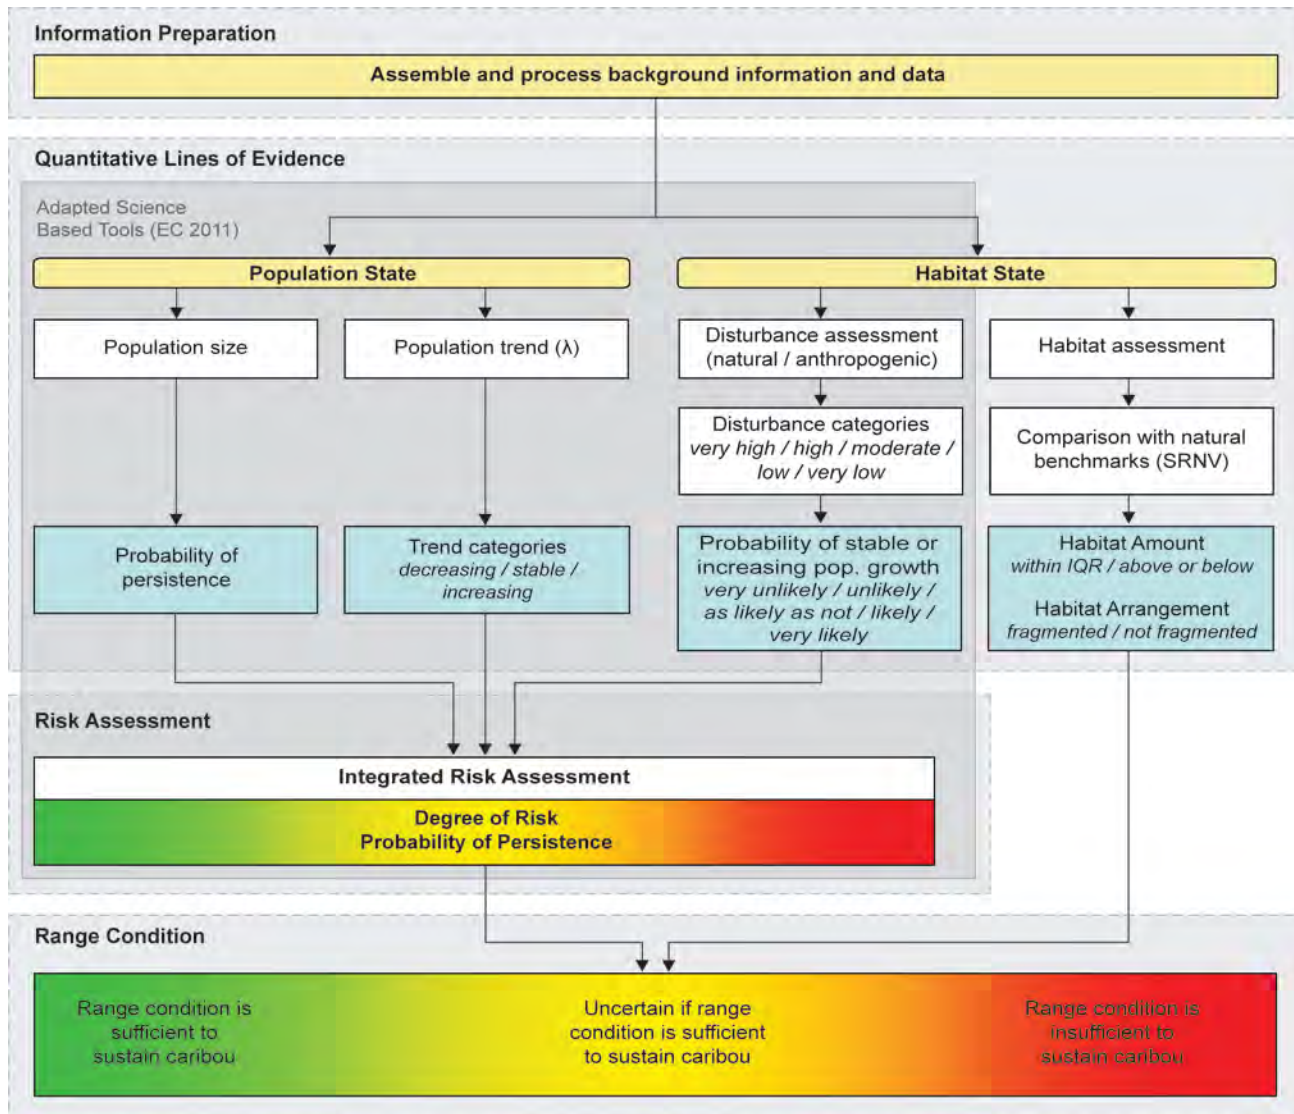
Information Preparation

Assemble and process background information and data

Quantitative Lines of Evidence

Adapted Science Based Tools (EC 2011)

Population State

Habitat State

Population size

Population trend (λ)

Disturbance assessment (natural / anthropogenic)

Habitat assessment

Disturbance categories *very high / high / moderate / low / very low*

Comparison with natural benchmarks (SRNV)

Probability of persistence

Trend categories *decreasing / stable / increasing*

Probability of stable or increasing pop. growth *very unlikely / unlikely / as likely as not / likely / very likely*

Habitat Amount *within IQR / above or below*

Habitat Arrangement *fragmented / not fragmented*

Risk Assessment

Integrated Risk Assessment

Degree of Risk
Probability of Persistence

Range Condition

Range condition is sufficient to sustain caribou

Uncertain if range condition is sufficient to sustain caribou

Range condition is insufficient to sustain caribou